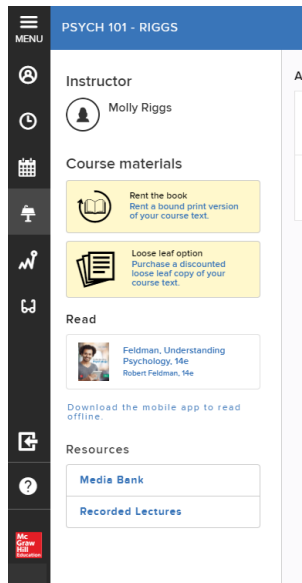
MENU

PSYCH 101 - RIGGS

Instructor

Molly Riggs

Course materials

Rent the book
Rent a bound print version of your course text.

Loose leaf option
Purchase a discounted loose leaf copy of your course text.

Read

Feldman, Understanding Psychology, 14e
Robert Feldman, 14e

Download the mobile app to read offline.

Resources

Media Bank

Recorded Lectures

Mc Graw Hill Education

A